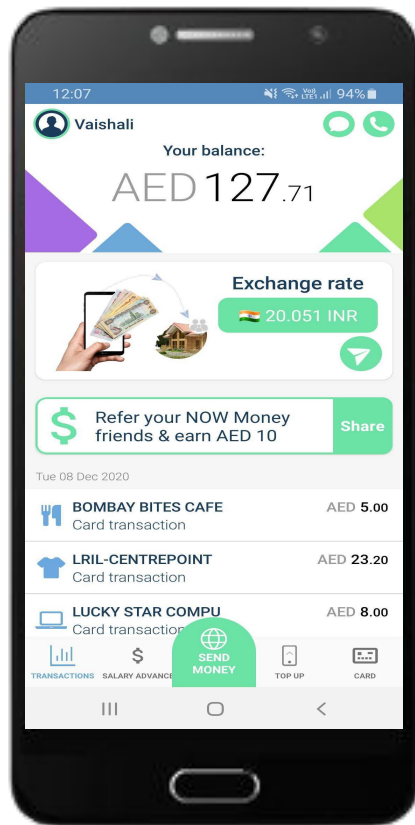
12:07 94%

Vaishali

Your balance:

AED 127.71

Exchange rate

20.051 INR

Refer your NOW Money friends & earn AED 10

Share

Tue 08 Dec 2020

BOMBAY BITES CAFE
Card transaction
AED 5.00

LRIL-CENTREPOINT
Card transaction
AED 23.20

LUCKY STAR COMPU
Card transaction
AED 8.00

TRANSACTIONS SALARY ADVANCE SEND MONEY TOP UP CARD